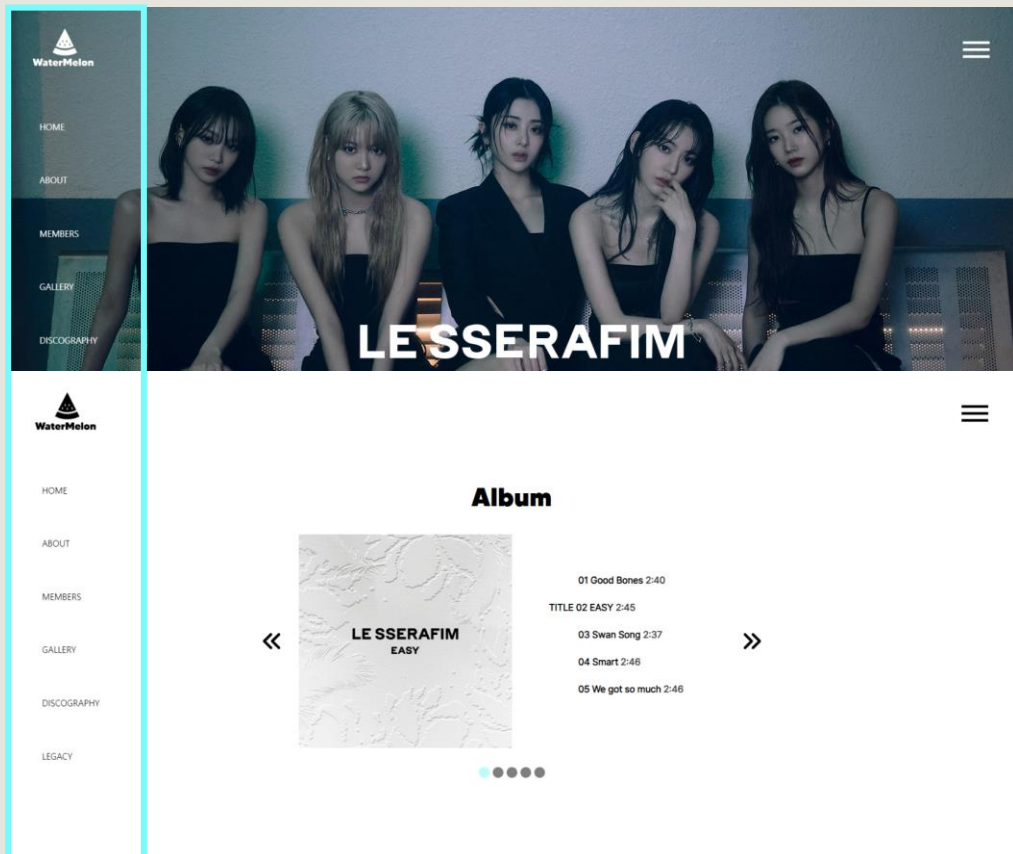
WaterMelon

HOME

ABOUT

MEMBERS

GALLERY

DISCOGRAPHY

LE SSERAFIM

WaterMelon

HOME

ABOUT

MEMBERS

GALLERY

DISCOGRAPHY

LEGACY

Album

«

LE SSERAFIM
EASY

01 Good Bones 2:40

TITLE 02 EASY 2:45

03 Swan Song 2:37

04 Smart 2:46

05 We got so much 2:46

»